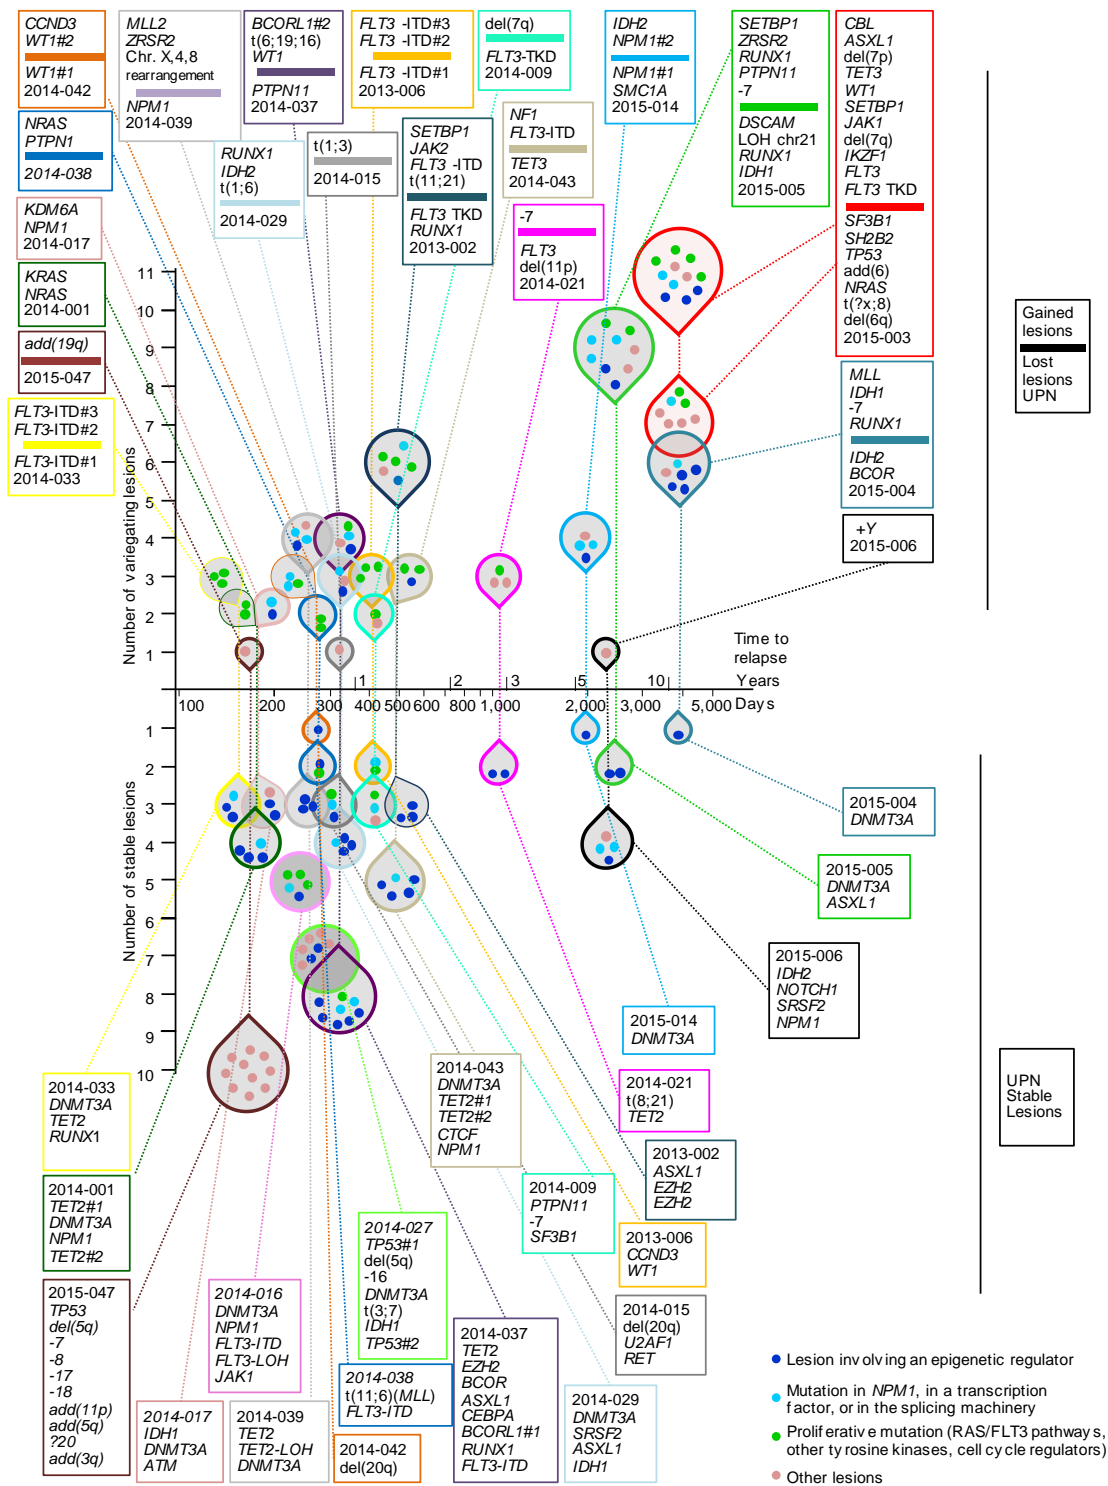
CCND3
WT1#2
WT1#1
2014-042

MLL2
ZRSR2
Chr. X,4,8
rearrangement
NPM1
2014-039

BCORL1#2
t(6;19;16)
WT1
PTPN11
2014-037

FLT3 -ITD#3
FLT3 -ITD#2
FLT3 -ITD#1
2013-006

del(7q)
FLT3-TKD
2014-009

IDH2
NPM1#2
NPM1#1
SMC1A
2015-014

SETBP1
ZRSR2
RUNX1
PTPN11
-7
DSCAM
LOH chr21
RUNX1
IDH1
2015-005

CBL
ASXL1
del(7p)
TET3
WT1
SETBP1
JAK1
del(7q)
IKZF1
FLT3
FLT3 TKD
SF3B1
SH2B2
TP53
add(6)
NRAS
t(?x;8)
del(6q)
2015-003

NRAS
PTPN1
2014-038

RUNX1
IDH2
t(1;6)
2014-029

t(1;3)
2014-015

SETBP1
JAK2
FLT3 -ITD
t(11;21)
FLT3 TKD
RUNX1
2013-002

NF1
FLT3-ITD
TET3
2014-043

KDM6A
NPM1
2014-017

-7
FLT3
del(11p)
2014-021

KRAS
NRAS
2014-001

add(19q)
2015-047

FLT3-ITD#3
FLT3-ITD#2
FLT3-ITD#1
2014-033

Gained lesions
Lost lesions
UPN

MLL
IDH1
-7
RUNX1
IDH2
BCOR
2015-004

+Y
2015-006

Number of variegating lesions
11
10
9
8
7
6
5
4
3
2
1

Time to relapse
Years
1 2 3 5 10
100 200 300 400 500 600 800 1,000 2,000 3,000 5,000 Days

Number of stable lesions
1
2
3
4
5
6
7
8
9
10

2015-004
DNMT3A

2015-005
DNMT3A
ASXL1

2015-006
IDH2
NOTCH1
SRSF2
NPM1

UPN
Stable
Lesions

2015-014
DNMT3A

2014-021
t(8;21)
TET2

2014-033
DNMT3A
TET2
RUNX1

2014-043
DNMT3A
TET2#1
TET2#2
CTCF
NPM1

2013-002
ASXL1
EZH2
EZH2

2014-001
TET2#1
DNMT3A
NPM1
TET2#2

2014-009
PTPN11
-7
SF3B1

2014-027
TP53#1
del(5q)
-16
DNMT3A
t(3;7)
IDH1
TP53#2

2013-006
CCND3
WT1

2015-047
TP53
del(5q)
-7
-8
-17
-18
add(11p)
add(5q)
?20
add(3q)

2014-016
DNMT3A
NPM1
FLT3-ITD
FLT3-LOH
JAK1

2014-038
t(11;6)(MLL)
FLT3-ITD

2014-037
TET2
EZH2
BCOR
ASXL1
CEBPA
BCORL1#1
RUNX1
FLT3-ITD

2014-015
del(20q)
U2AF1
RET

2014-017
IDH1
DNMT3A
ATM

2014-039
TET2
TET2-LOH
DNMT3A

2014-042
del(20q)

2014-029
DNMT3A
SRSF2
ASXL1
IDH1

Lesion involving an epigenetic regulator
Mutation in NPM1, in a transcription factor, or in the splicing machinery
Proliferative mutation (RAS/FLT3 pathways, other tyrosine kinases, cell cycle regulators)
Other lesions